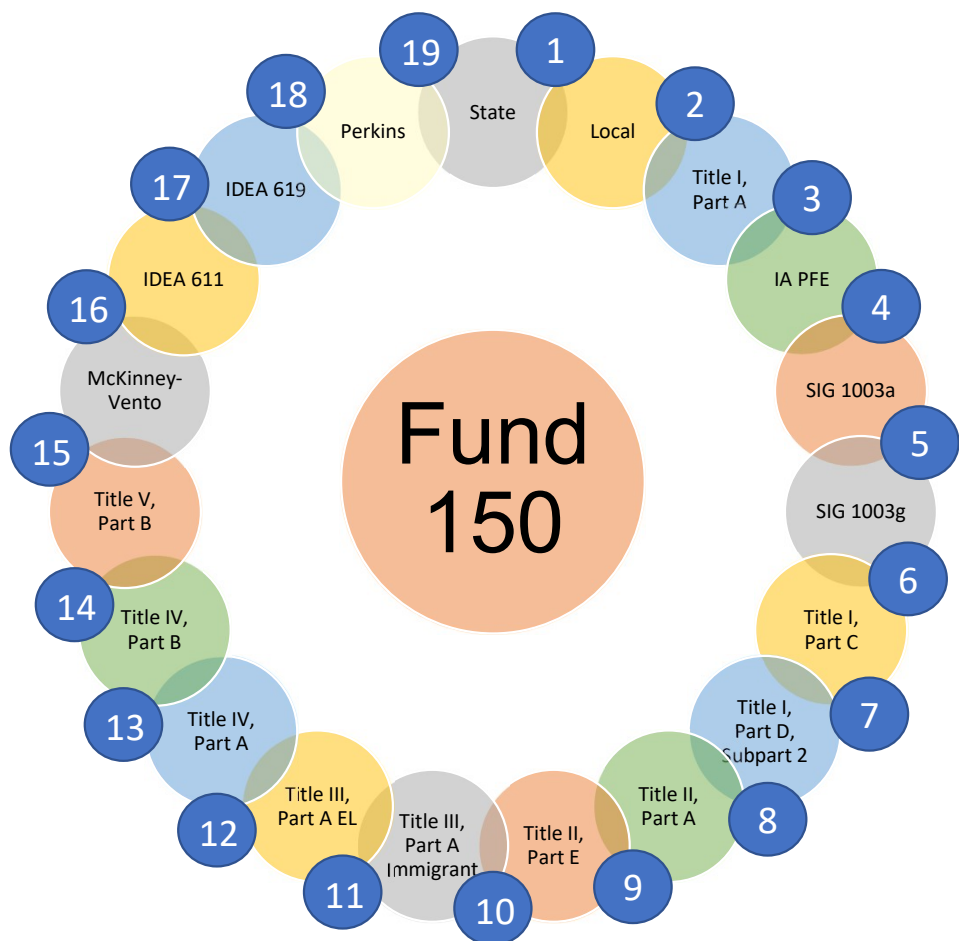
Fund 150

1 Local

2 Title I, Part A

3 IA PFE

4 SIG 1003a

5 SIG 1003g

6 Title I, Part C

7 Title I, Part D, Subpart 2

8 Title II, Part A

9 Title II, Part E

10 Title III, Part A Immigrant

11 Title III, Part A EL

12 Title IV, Part A

13 Title IV, Part B

14 Title V, Part B

15 McKinney-Vento

16 IDEA 611

17 IDEA 619

18 Perkins

19 State